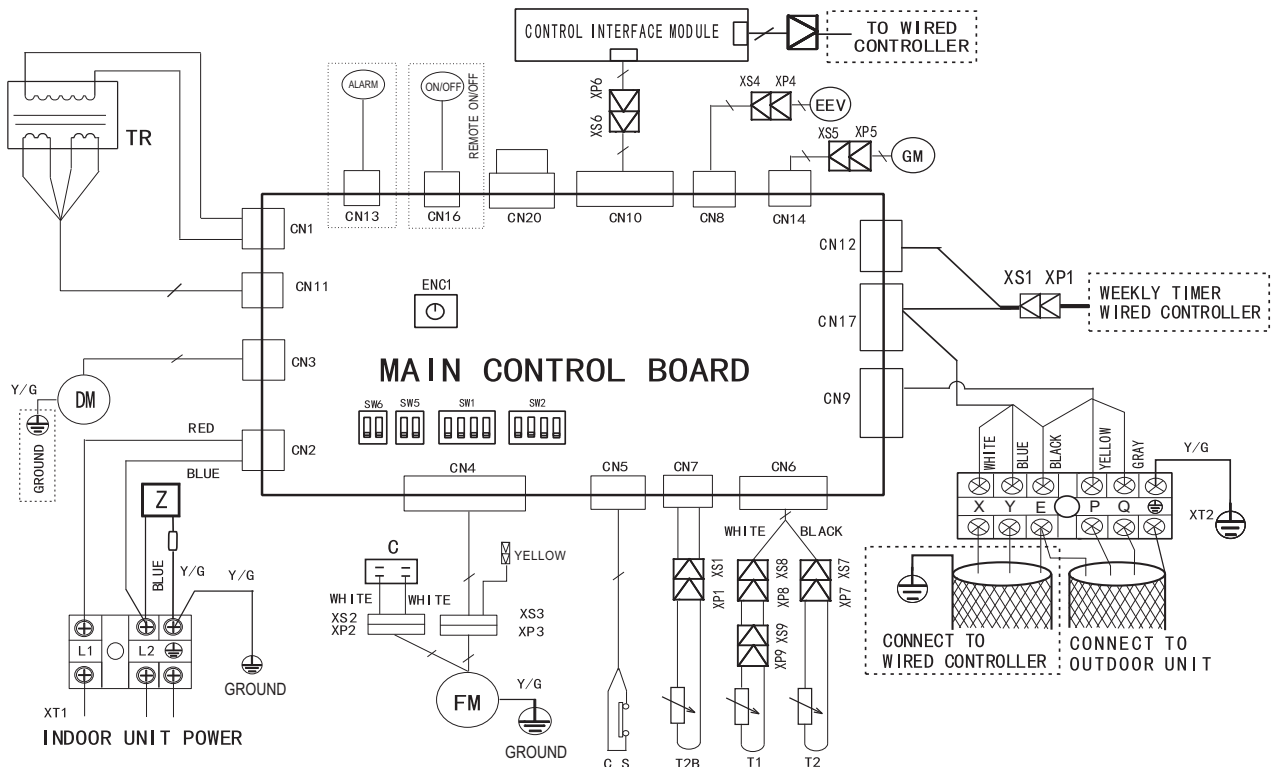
CONTROL INTERFACE MODULE
TO WIRED CONTROLLER
XP6
XS6
XS4 XP4
EEV
XS5 XP5
GM
ALARM
ON/OFF
REMOTE ON/OFF
TR
CN13
CN16
CN20
CN10
CN8
CN14
CN1
CN12
CN11
XS1 XP1
WEEKLY TIMER WIRED CONTROLLER
ENC1
CN17
CN3
MAIN CONTROL BOARD
Y/G
DM
CN9
GROUND
SW6
SW5
SW1
SW2
RED
CN2
BLUE
CN4
CN5
CN7
CN6
WHITE
BLUE
BLACK
YELLOW
GRAY
Y/G
Z
WHITE
BLACK
X
Y
E
P
Q
XT2
C
YELLOW
BLUE
Y/G
Y/G
XS1
XS8
XS7
WHITE
WHITE
XS2
XP2
XS3
XP3
XP1
XP8
XP7
XS9
XP9
CONNECT TO WIRED CONTROLLER
CONNECT TO OUTDOOR UNIT
L1
L2
GROUND
FM
Y/G
XT1
INDOOR UNIT POWER
GROUND
C.S
T2B
T1
T2